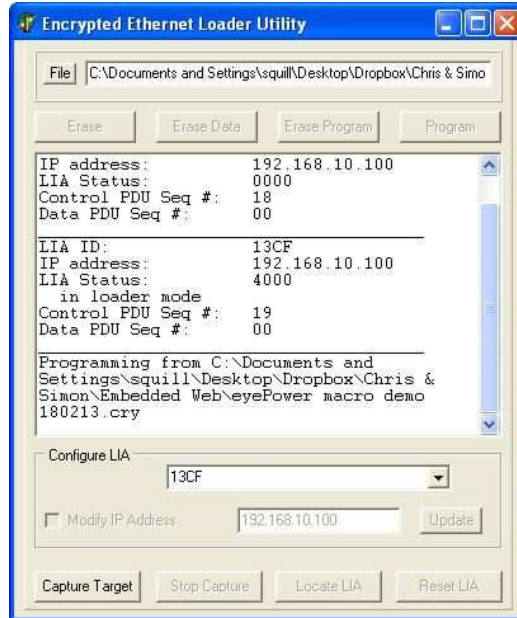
Encrypted Ethernet Loader Utility

File C:\Documents and Settings\squill\Desktop\Dropbox\Chris & Simo

Erase Erase Data Erase Program Program

IP address: 192.168.10.100
LIA Status: 0000
Control PDU Seq #: 18
Data PDU Seq #: 00

LIA ID: 13CF
IP address: 192.168.10.100
LIA Status: 4000
in loader mode
Control PDU Seq #: 19
Data PDU Seq #: 00

Programming from C:\Documents and Settings\squill\Desktop\Dropbox\Chris & Simon\Embedded Web\eyePower macro demo 180213.cry

Configure LIA
13CF

Modify IP Address 192.168.10.100 Update

Capture Target Stop Capture Locate LIA Reset LIA